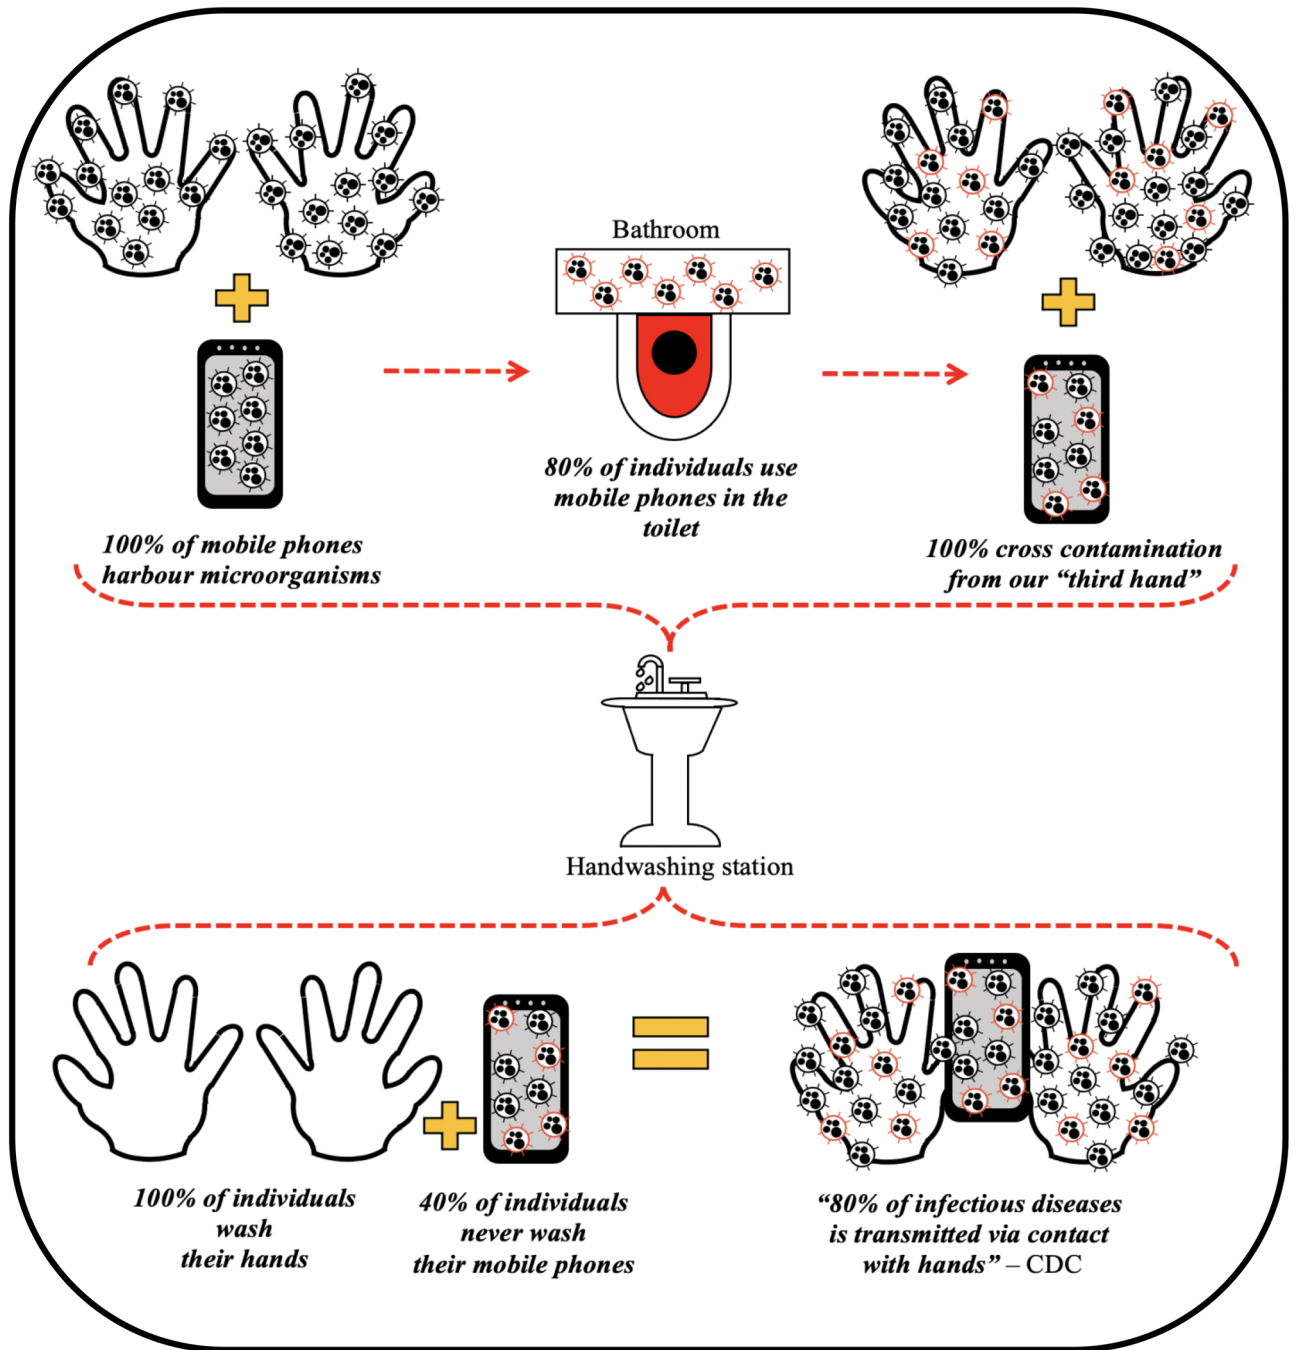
100% of mobile phones harbour microorganisms

Bathroom

80% of individuals use mobile phones in the toilet

100% cross contamination from our "third hand"

Handwashing station

100% of individuals wash their hands

40% of individuals never wash their mobile phones

"80% of infectious diseases is transmitted via contact with hands" – CDC